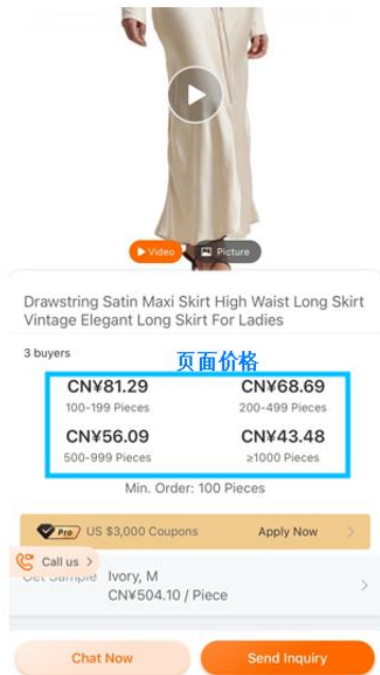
Video Picture

Drawstring Satin Maxi Skirt High Waist Long Skirt Vintage Elegant Long Skirt For Ladies

3 buyers

页面价格

| CN¥81.29 | CN¥68.69 |
|---|---|
| 100-199 Pieces | 200-499 Pieces |
| CN¥56.09 | CN¥43.48 |
| 500-999 Pieces | ≥1000 Pieces |

Min. Order: 100 Pieces

Pro US $3,000 Coupons Apply Now >

Call us >

Get Sample Ivory, M
CN¥504.10 / Piece

Chat Now Send Inquiry